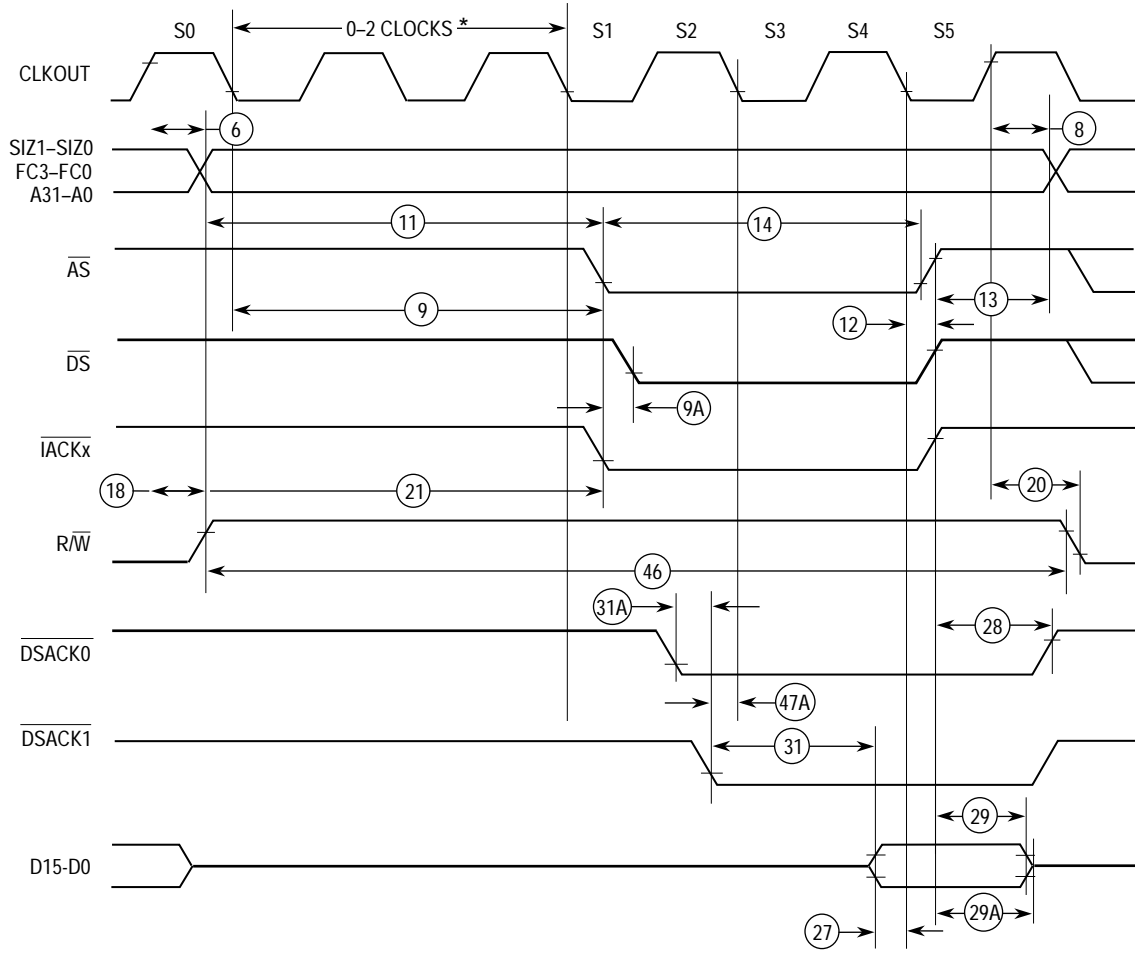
S0
0–2 CLOCKS *
S1
S2
S3
S4
S5

CLKOUT
SIZ1–SIZ0
FC3–FC0
A31–A0
$\overline{AS}$
$\overline{DS}$
$\overline{IACKx}$
R/$\overline{W}$
$\overline{DSACK0}$
$\overline{DSACK1}$
D15-D0

6
8
11
14
9
13
12
9A
18
21
20
46
31A
28
47A
31
29
29A
27